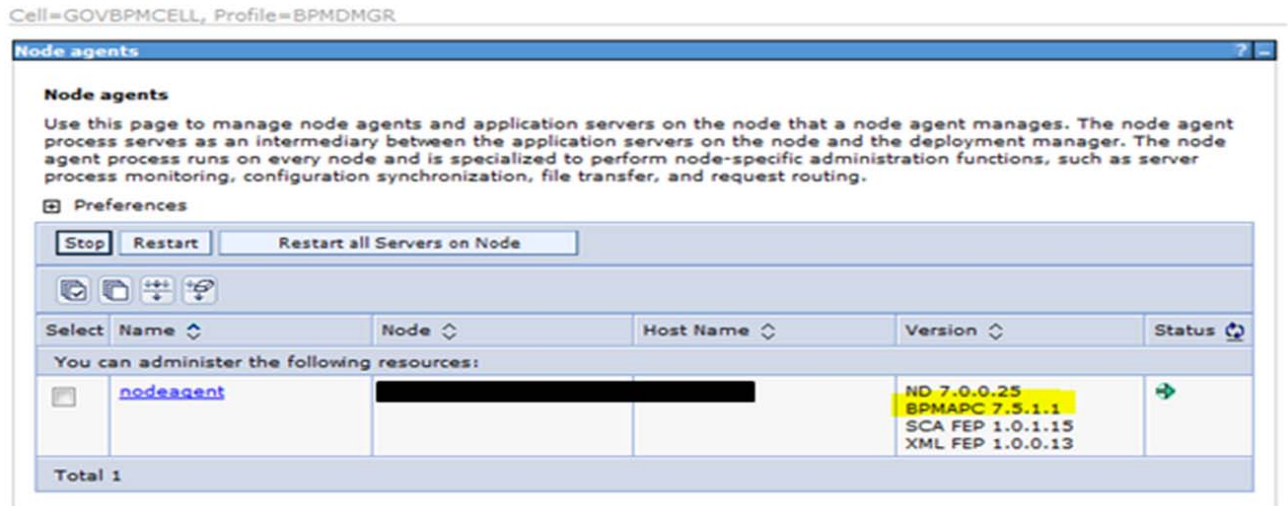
Cell=GOVBPMCELL, Profile=BPMDMGR

Node agents

Node agents

Use this page to manage node agents and application servers on the node that a node agent manages. The node agent process serves as an intermediary between the application servers on the node and the deployment manager. The node agent process runs on every node and is specialized to perform node-specific administration functions, such as server process monitoring, configuration synchronization, file transfer, and request routing.

Preferences

Stop Restart Restart all Servers on Node

| Select | Name | Node | Host Name | Version | Status |
|---|---|---|---|---|---|
| You can administer the following resources: | | | | | |
| | nodeagent | | | ND 7.0.0.25 BPMAPC 7.5.1.1 SCA FEP 1.0.1.15 XML FEP 1.0.0.13 | |
| Total 1 | | | | | |